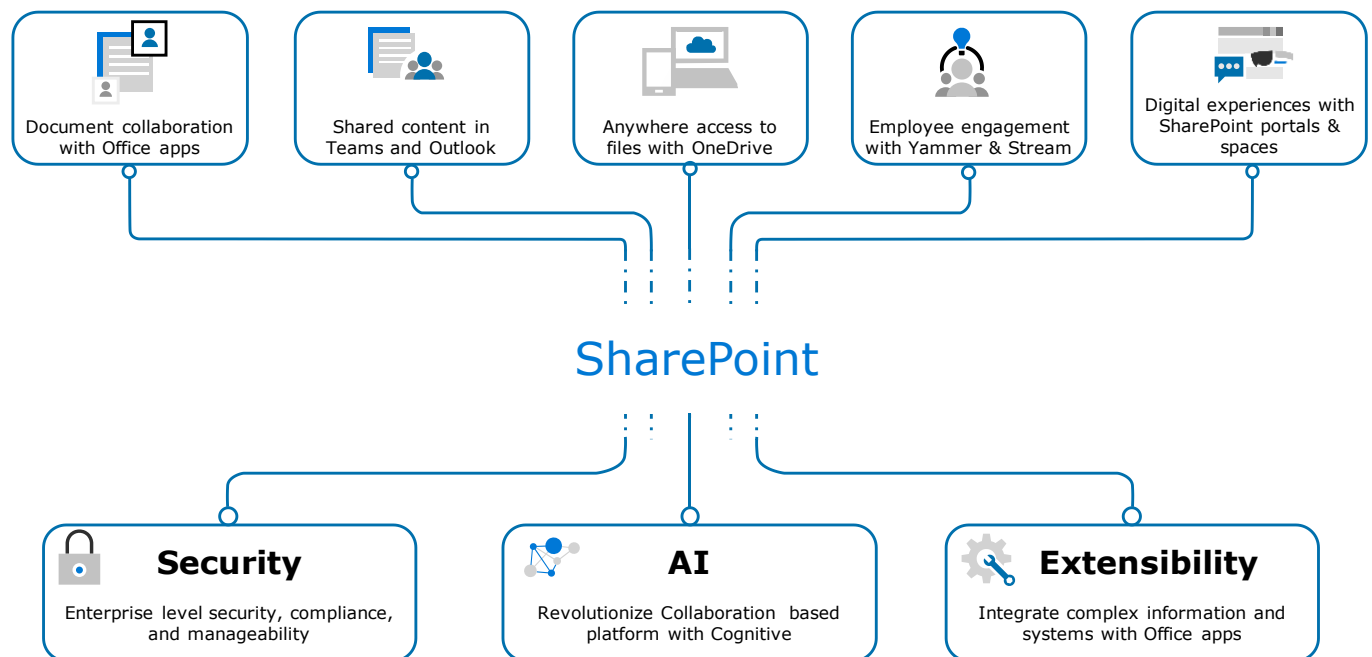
Document collaboration with Office apps

Shared content in Teams and Outlook

Anywhere access to files with OneDrive

Employee engagement with Yammer & Stream

Digital experiences with SharePoint portals & spaces

SharePoint

Security

Enterprise level security, compliance, and manageability

AI

Revolutionize Collaboration based platform with Cognitive

Extensibility

Integrate complex information and systems with Office apps